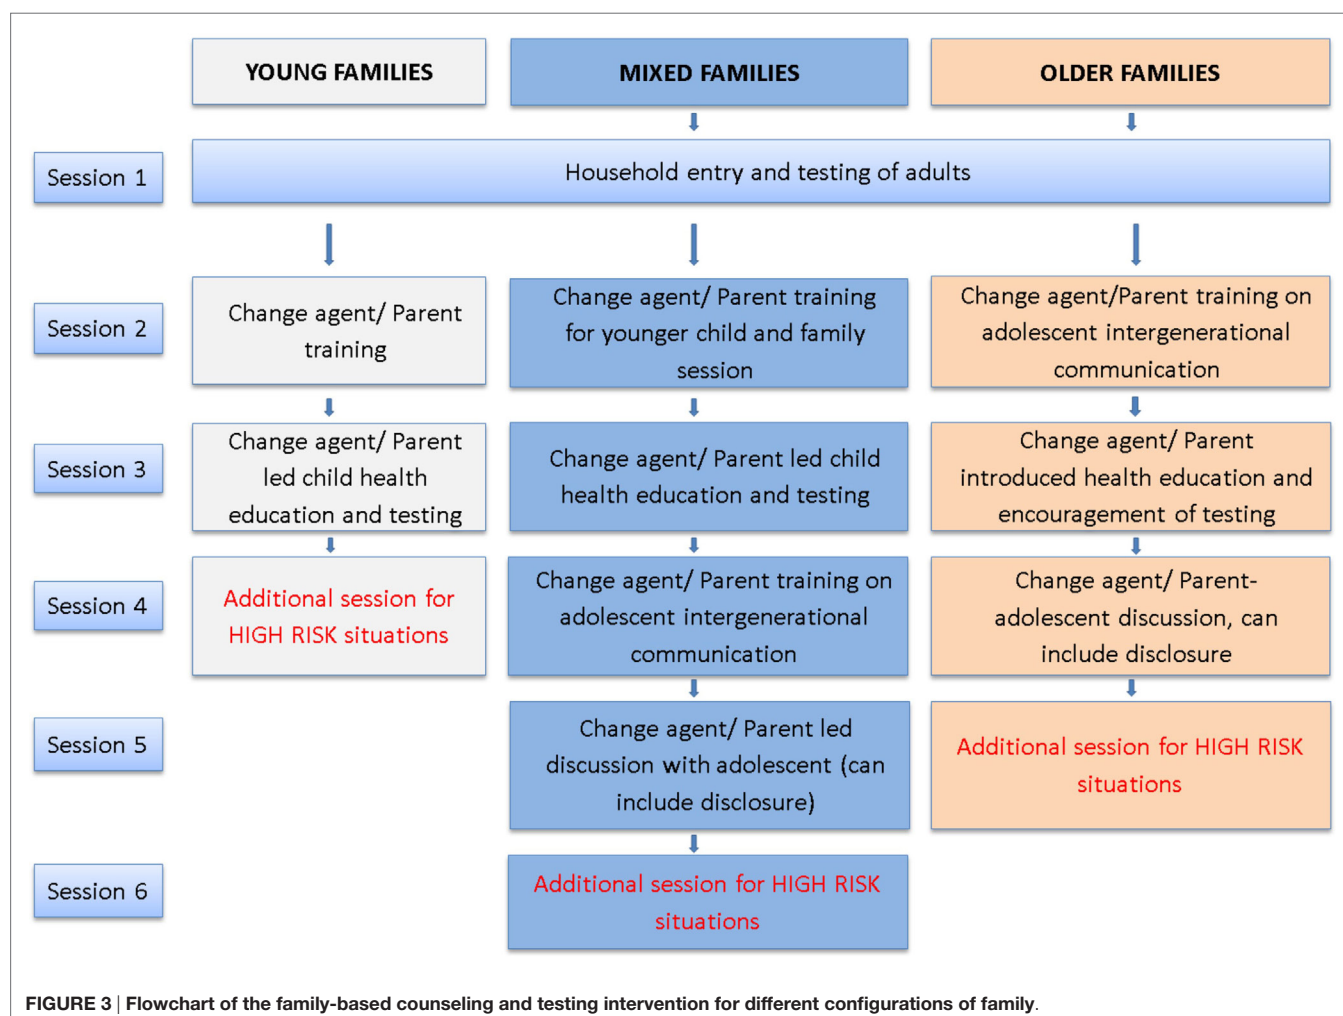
YOUNG FAMILIES

MIXED FAMILIES

OLDER FAMILIES

Session 1

Household entry and testing of adults

Session 2

Change agent/ Parent training

Change agent/ Parent training for younger child and family session

Change agent/Parent training on adolescent intergenerational communication

Session 3

Change agent/ Parent led child health education and testing

Change agent/ Parent led child health education and testing

Change agent/ Parent introduced health education and encouragement of testing

Session 4

Additional session for HIGH RISK situations

Change agent/ Parent training on adolescent intergenerational communication

Change agent/ Parent-adolescent discussion, can include disclosure

Session 5

Change agent/ Parent led discussion with adolescent (can include disclosure)

Additional session for HIGH RISK situations

Session 6

Additional session for HIGH RISK situations

FIGURE 3 | Flowchart of the family-based counseling and testing intervention for different configurations of family.